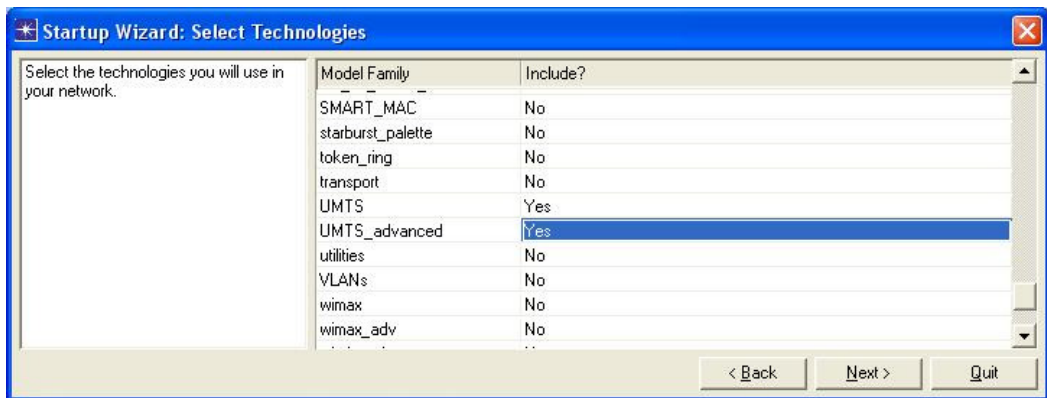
Startup Wizard: Select Technologies

Select the technologies you will use in your network.

| Model Family | Include? |
|---|---|
| SMART_MAC | No |
| starburst_palette | No |
| token_ring | No |
| transport | No |
| UMTS | Yes |
| UMTS_advanced | Yes |
| utilities | No |
| VLANs | No |
| wimax | No |
| wimax_adv | No |

< Back | Next > | Quit